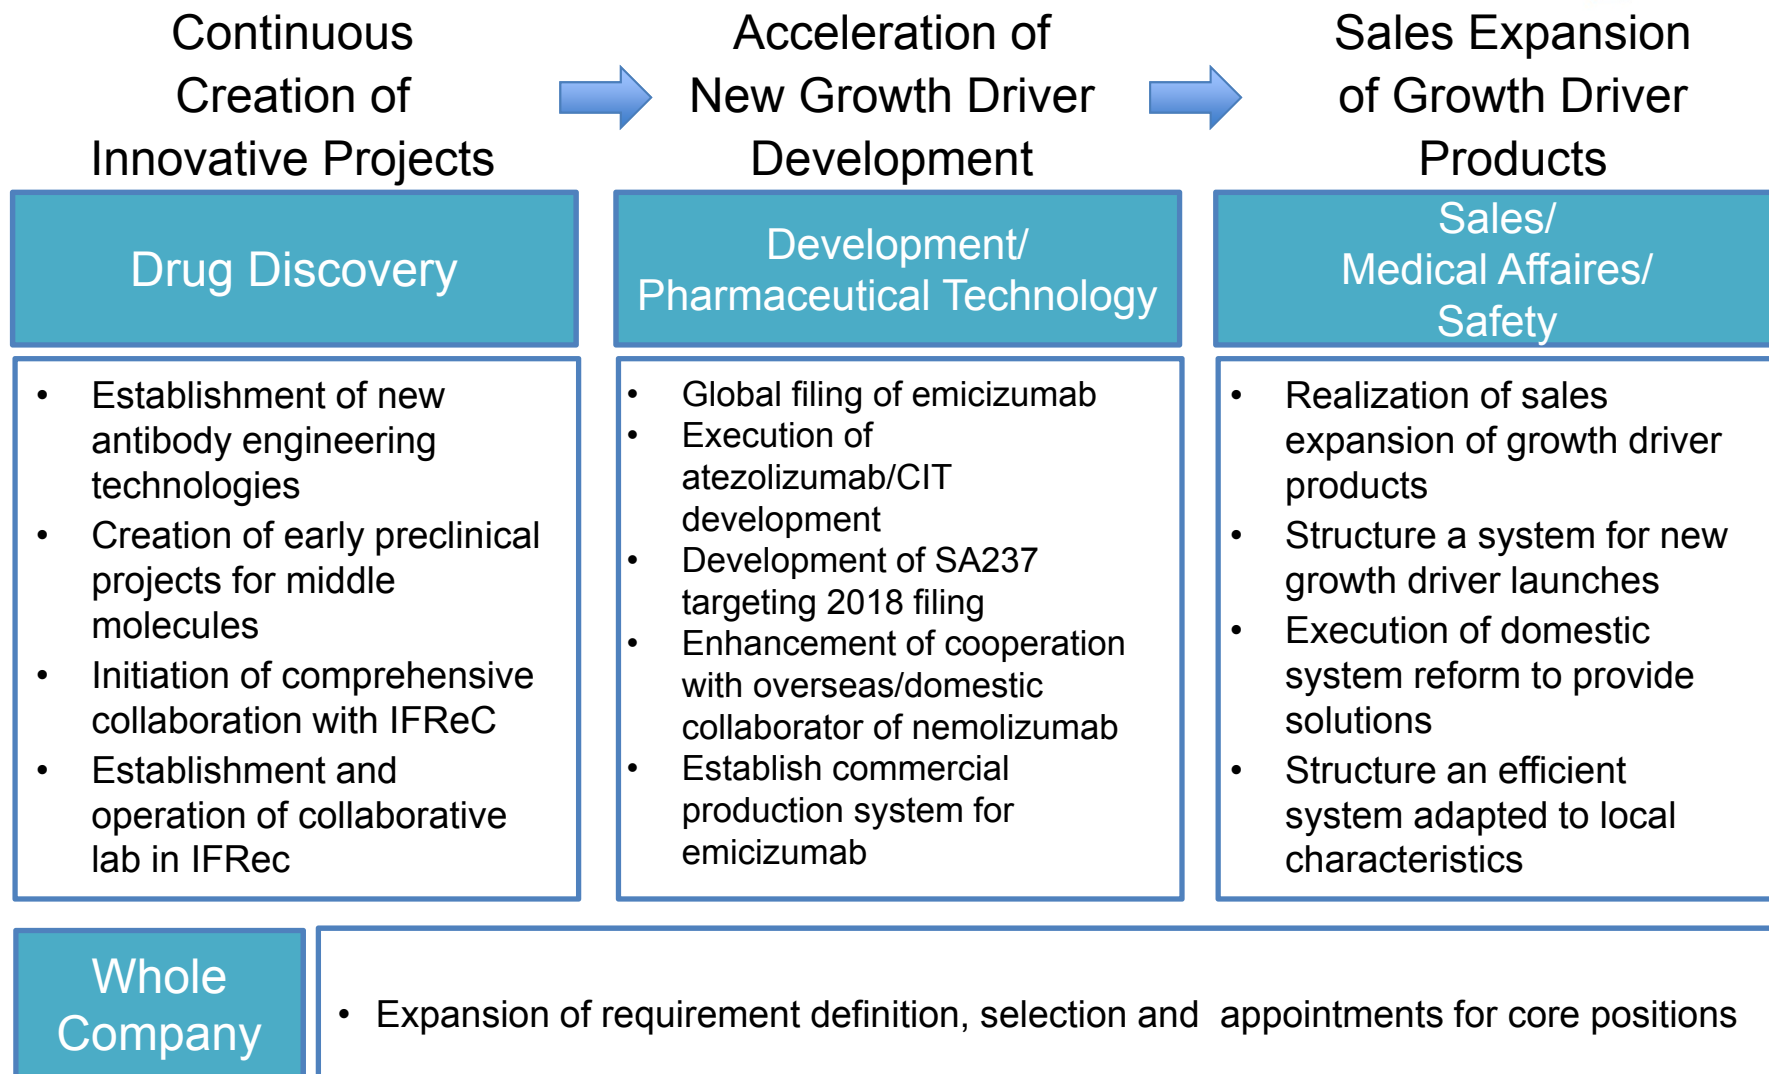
Continuous Creation of Innovative Projects

Acceleration of New Growth Driver Development

Sales Expansion of Growth Driver Products

Drug Discovery

Development/ Pharmaceutical Technology

Sales/ Medical Affaires/ Safety

• Establishment of new antibody engineering technologies
• Creation of early preclinical projects for middle molecules
• Initiation of comprehensive collaboration with IFReC
• Establishment and operation of collaborative lab in IFRec

• Global filing of emicizumab
• Execution of atezolizumab/CIT development
• Development of SA237 targeting 2018 filing
• Enhancement of cooperation with overseas/domestic collaborator of nemolizumab
• Establish commercial production system for emicizumab

• Realization of sales expansion of growth driver products
• Structure a system for new growth driver launches
• Execution of domestic system reform to provide solutions
• Structure an efficient system adapted to local characteristics

Whole Company

• Expansion of requirement definition, selection and appointments for core positions